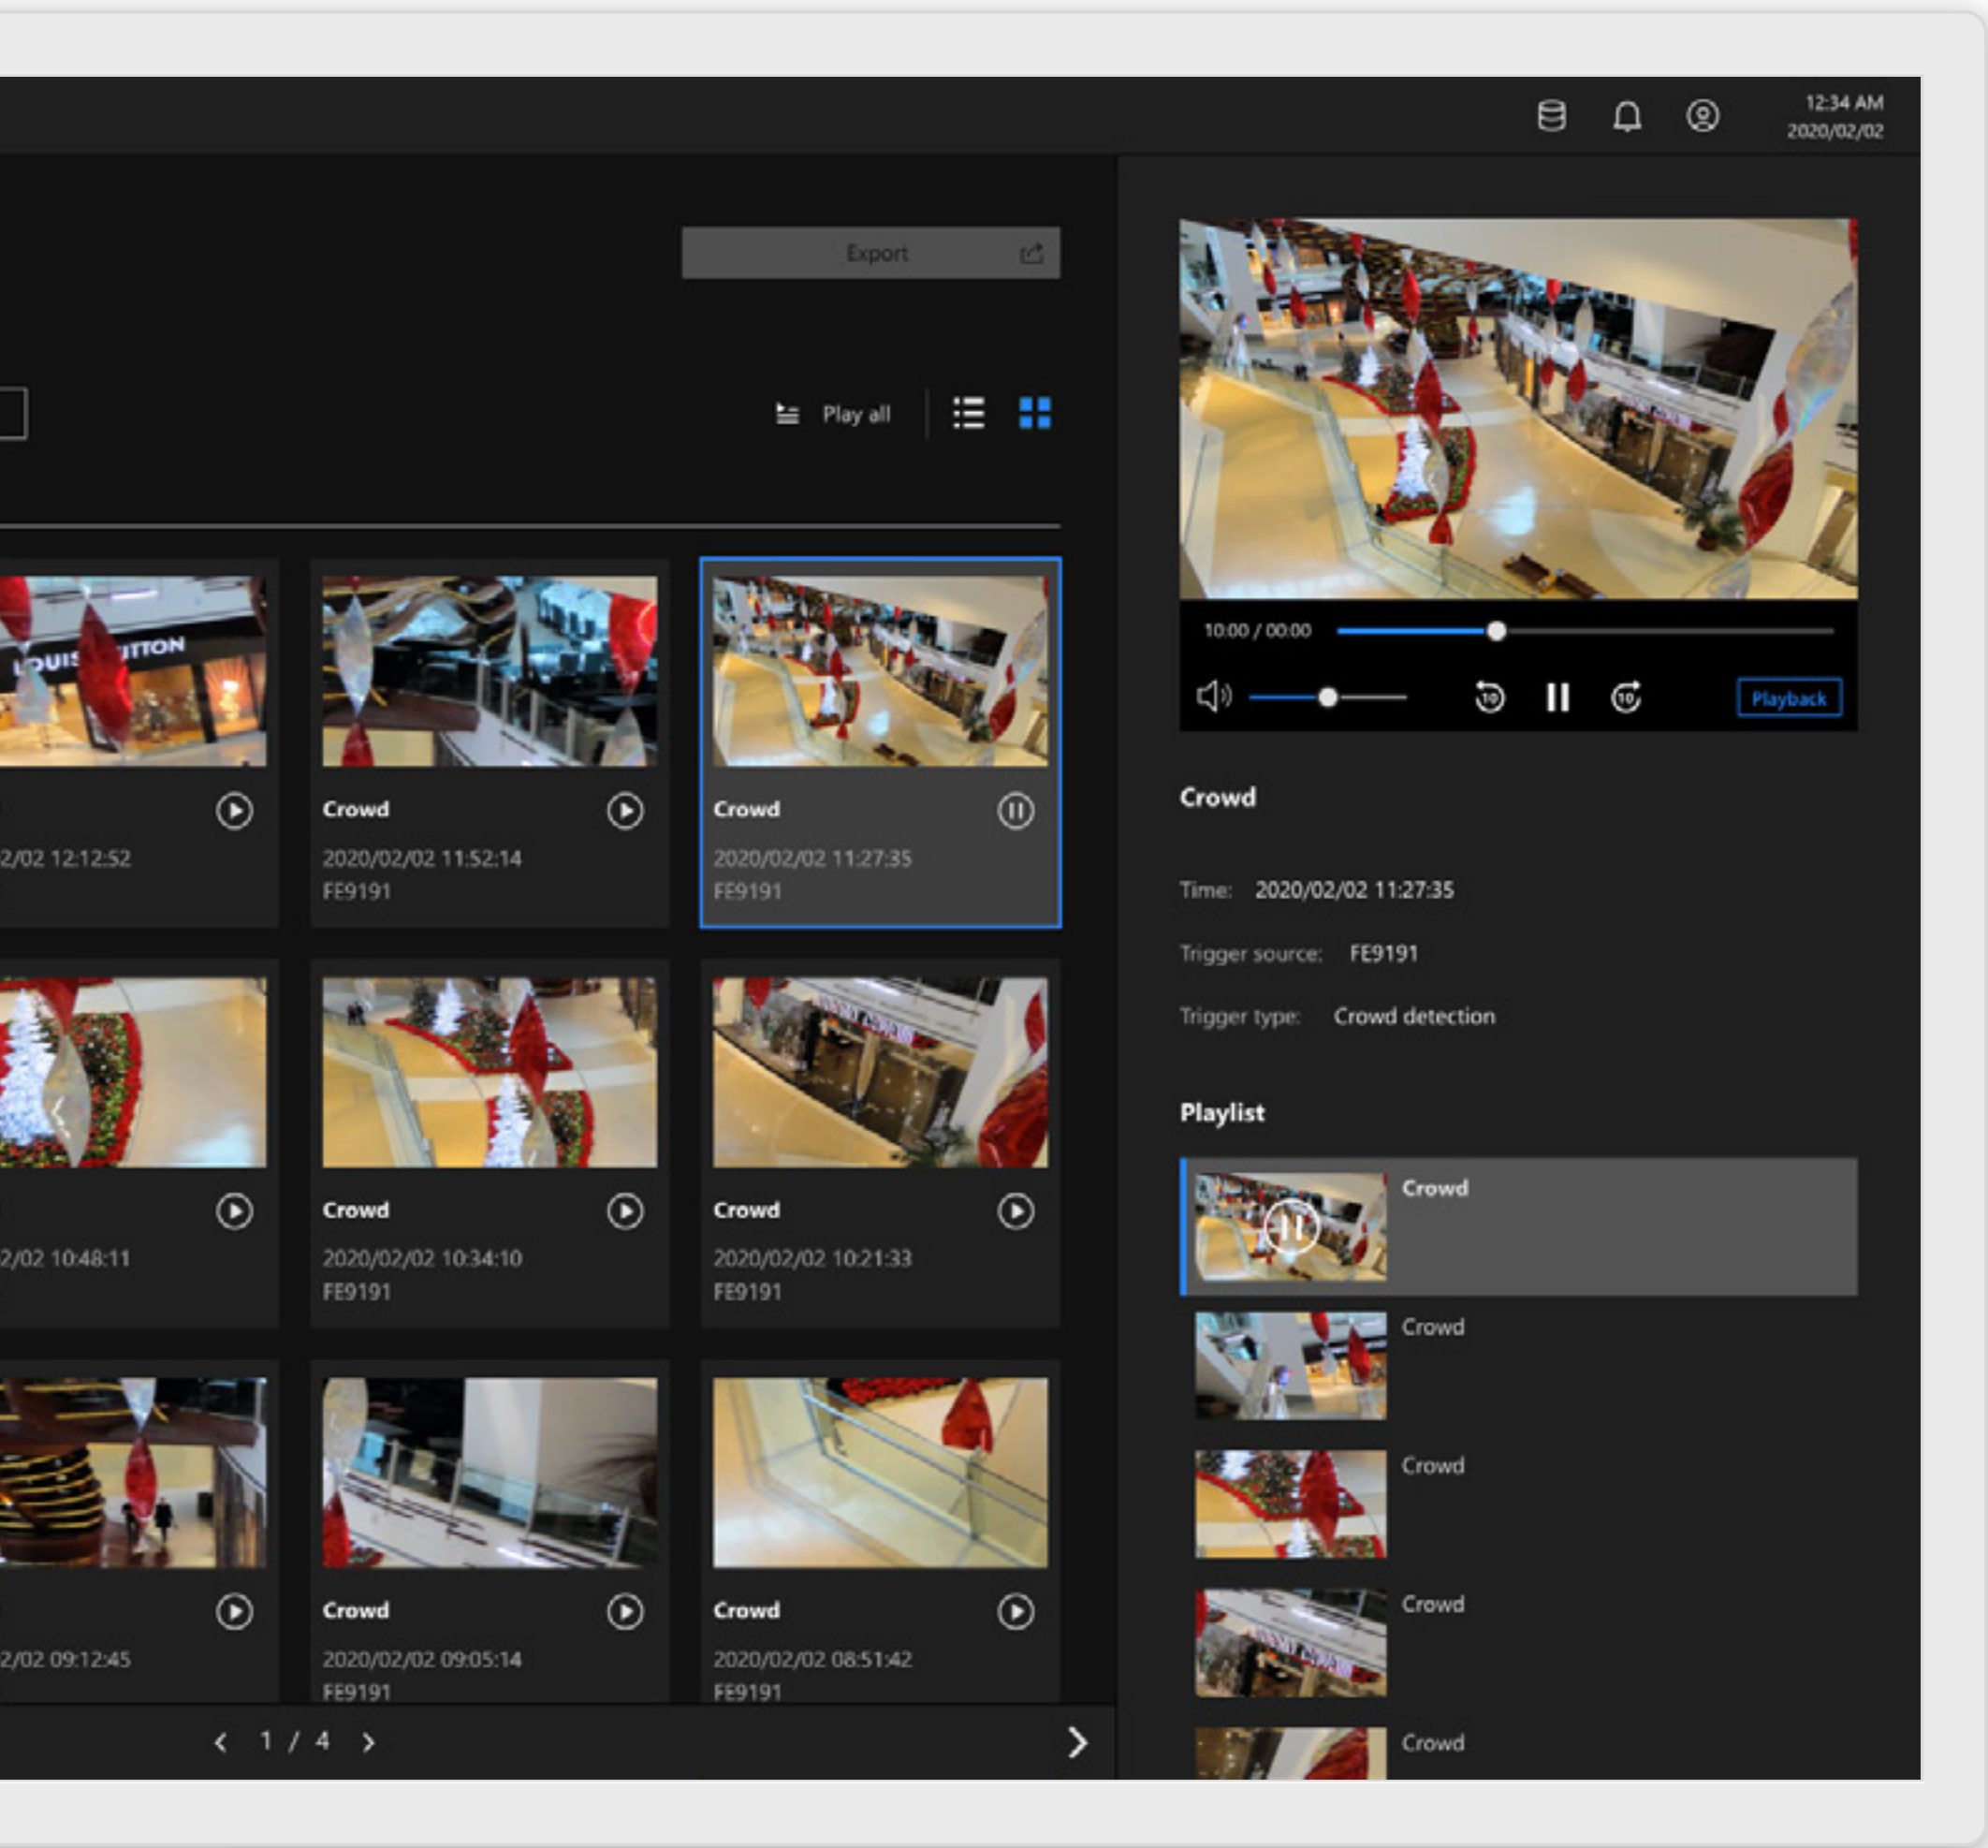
12:34 AM
2020/02/02

Export

Play all

2/02 12:12:52

Crowd
2020/02/02 11:52:14
FE9191

Crowd
2020/02/02 11:27:35
FE9191

2/02 10:48:11

Crowd
2020/02/02 10:34:10
FE9191

Crowd
2020/02/02 10:21:33
FE9191

2/02 09:12:45

Crowd
2020/02/02 09:05:14
FE9191

Crowd
2020/02/02 08:51:42
FE9191

1 / 4

10:00 / 00:00

Playback

Crowd

Time: 2020/02/02 11:27:35

Trigger source: FE9191

Trigger type: Crowd detection

Playlist

Crowd

Crowd

Crowd

Crowd

Crowd